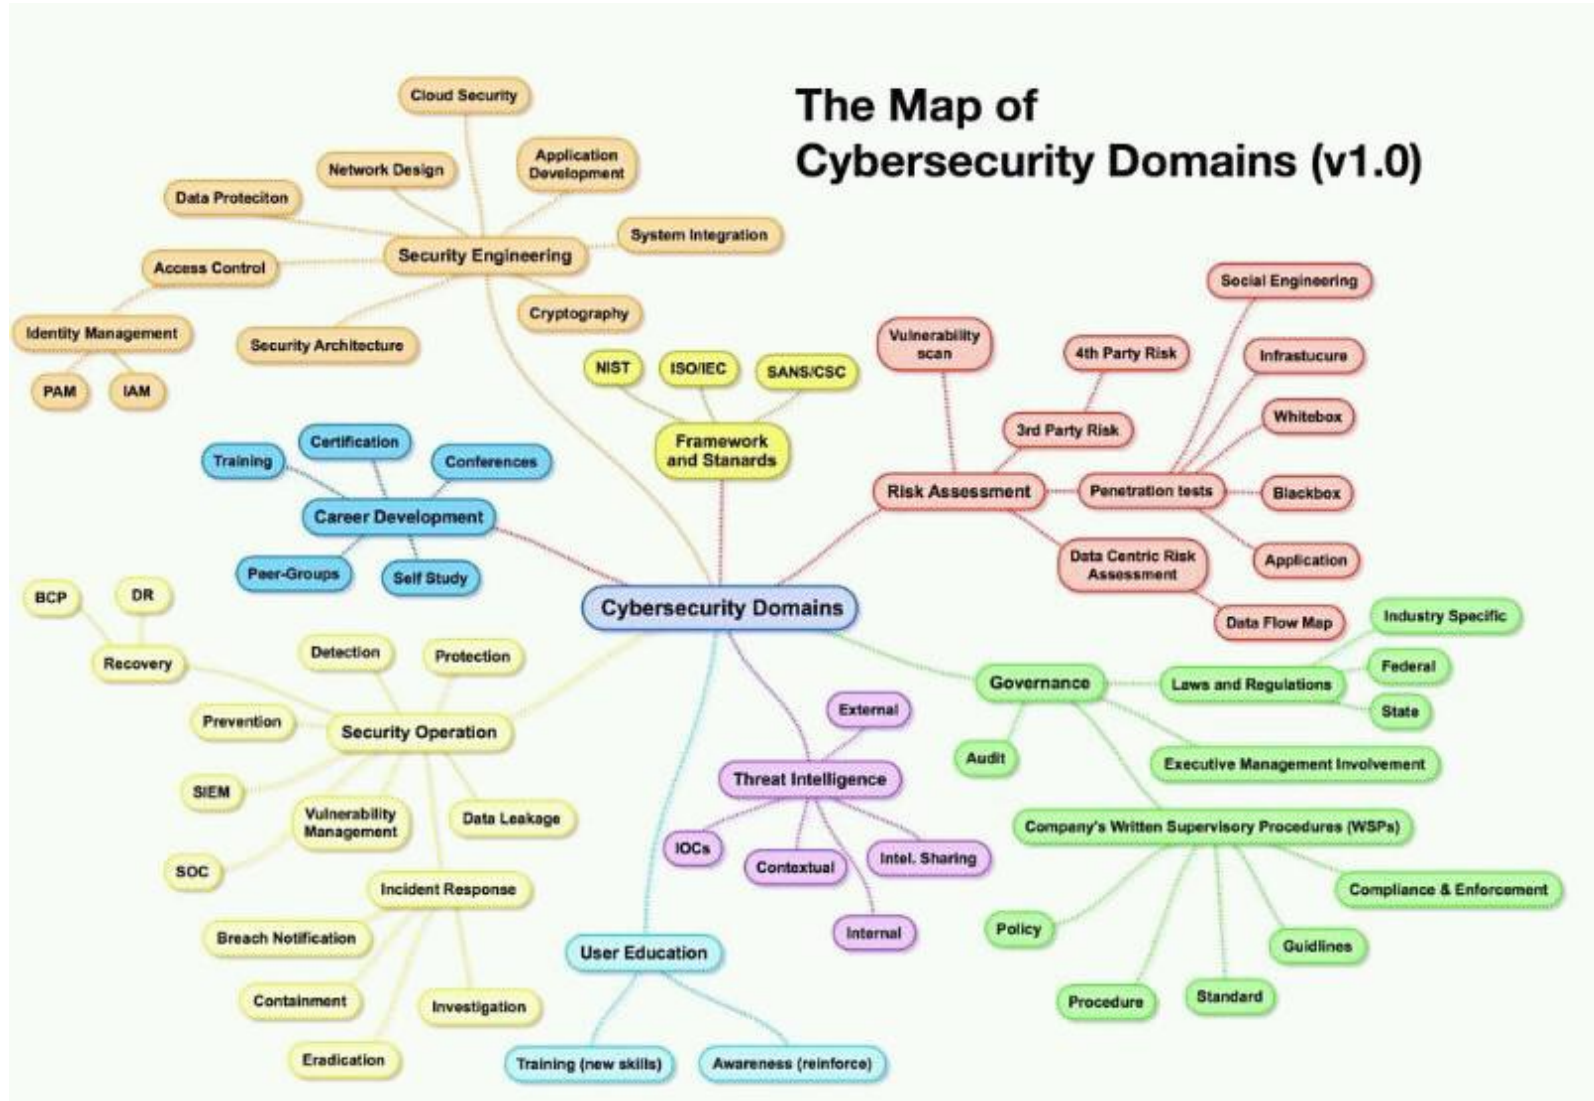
The Map of
Cybersecurity Domains (v1.0)

Cloud Security
Network Design
Application Development
Data Proteciton
System Integration
Access Control
Security Engineering
Identity Management
Cryptography
Security Architecture
PAM
IAM

NIST
ISO/IEC
SANS/CSC
Framework and Stanards

Training
Certification
Conferences
Career Development
Peer-Groups
Self Study

Vulnerability scan
4th Party Risk
Social Engineering
Infrastucure
3rd Party Risk
Whitebox
Risk Assessment
Penetration tests
Blackbox
Data Centric Risk Assessment
Application
Data Flow Map

Cybersecurity Domains

BCP
DR
Recovery
Detection
Protection
Prevention
Security Operation
SIEM
Vulnerability Management
Data Leakage
SOC
Incident Response
Breach Notification
Containment
Investigation
Eradication

External
Threat Intelligence
IOCs
Contextual
Intel. Sharing
Internal

User Education
Training (new skills)
Awareness (reinforce)

Industry Specific
Governance
Laws and Regulations
Federal
State
Audit
Executive Management Involvement
Company's Written Supervisory Procedures (WSPs)
Compliance & Enforcement
Policy
Guidlines
Procedure
Standard